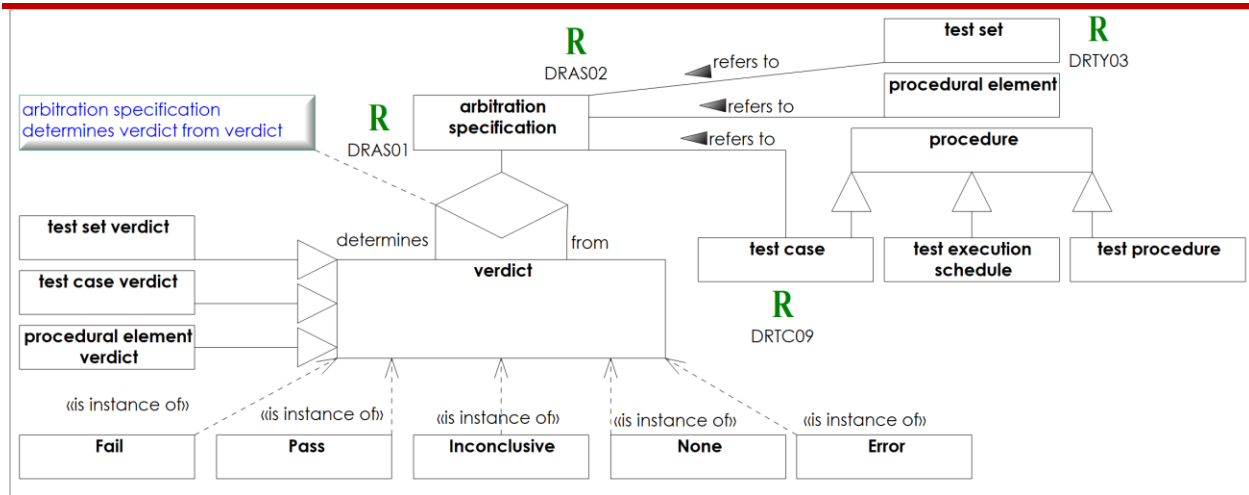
R
DRAS02

test set

R
DRTY03

refers to

procedural element

refers to

arbitration specification determines verdict from verdict

R
DRAS01

arbitration specification

refers to

procedure

test set verdict

determines

from

verdict

test case

test execution schedule

test procedure

test case verdict

procedural element verdict

R
DRTC09

«is instance of»

«is instance of»

«is instance of»

«is instance of»

«is instance of»

Fail

Pass

Inconclusive

None

Error